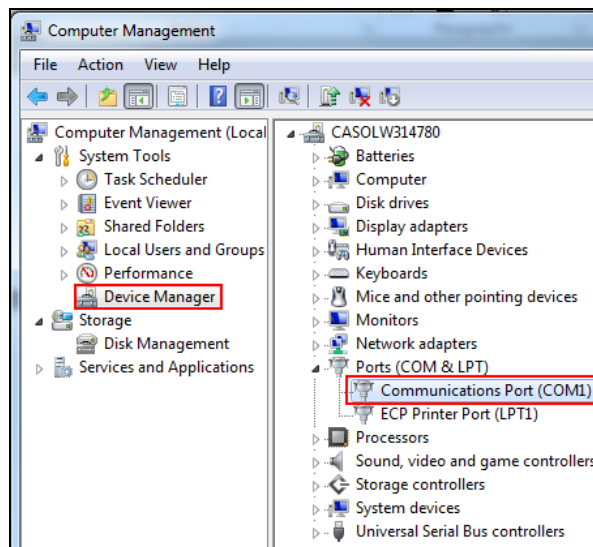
Computer Management

File Action View Help

Computer Management (Local
System Tools
Task Scheduler
Event Viewer
Shared Folders
Local Users and Groups
Performance
Device Manager
Storage
Disk Management
Services and Applications

CASOLW314780
Batteries
Computer
Disk drives
Display adapters
Human Interface Devices
Keyboards
Mice and other pointing devices
Monitors
Network adapters
Ports (COM & LPT)
Communications Port (COM1)
ECP Printer Port (LPT1)
Processors
Sound, video and game controllers
Storage controllers
System devices
Universal Serial Bus controllers